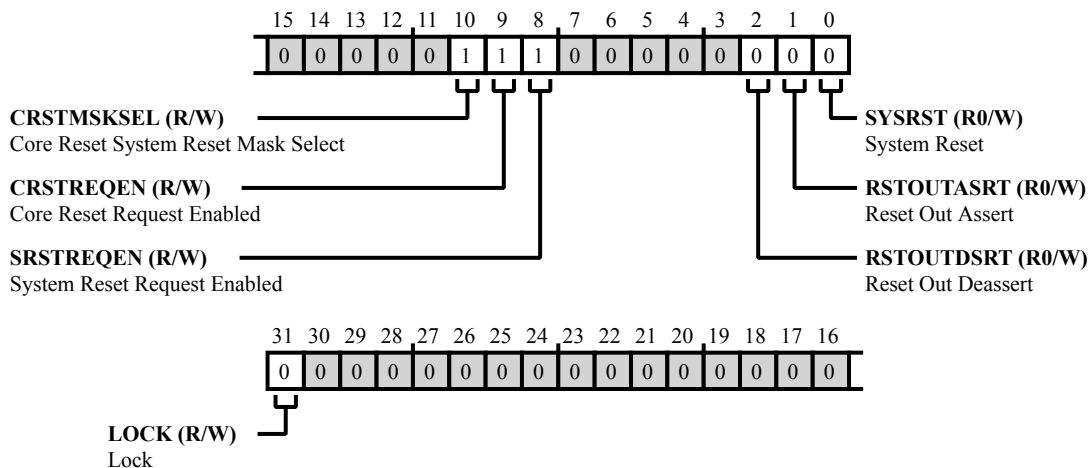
15 14 13 12 11 10 9 8 7 6 5 4 3 2 1 0

0 0 0 0 0 1 1 1 0 0 0 0 0 0 0 0

CRSTMSKSEL (R/W)
Core Reset System Reset Mask Select

CRSTREQEN (R/W)
Core Reset Request Enabled

SRSTREQEN (R/W)
System Reset Request Enabled

SYSRST (R0/W)
System Reset

RSTOUTASRT (R0/W)
Reset Out Assert

RSTOUTDSRT (R0/W)
Reset Out Deassert

31 30 29 28 27 26 25 24 23 22 21 20 19 18 17 16

0 0 0 0 0 0 0 0 0 0 0 0 0 0 0 0

LOCK (R/W)
Lock